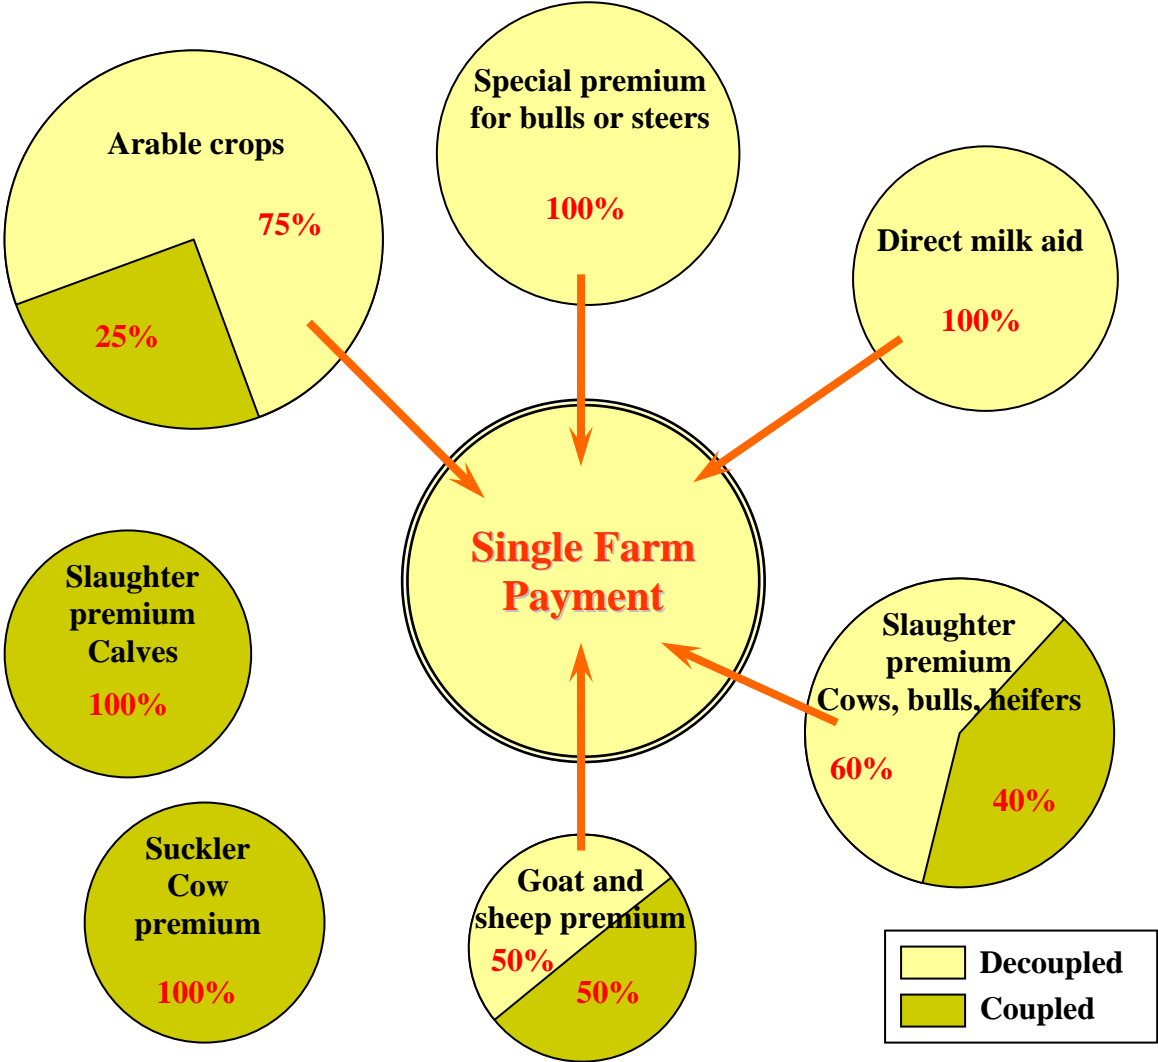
Arable crops
75%
25%

Special premium for bulls or steers
100%

Direct milk aid
100%

Single Farm Payment

Slaughter premium Calves
100%

Slaughter premium Cows, bulls, heifers
60%
40%

Suckler Cow premium
100%

Goat and sheep premium
50%
50%

Decoupled
Coupled